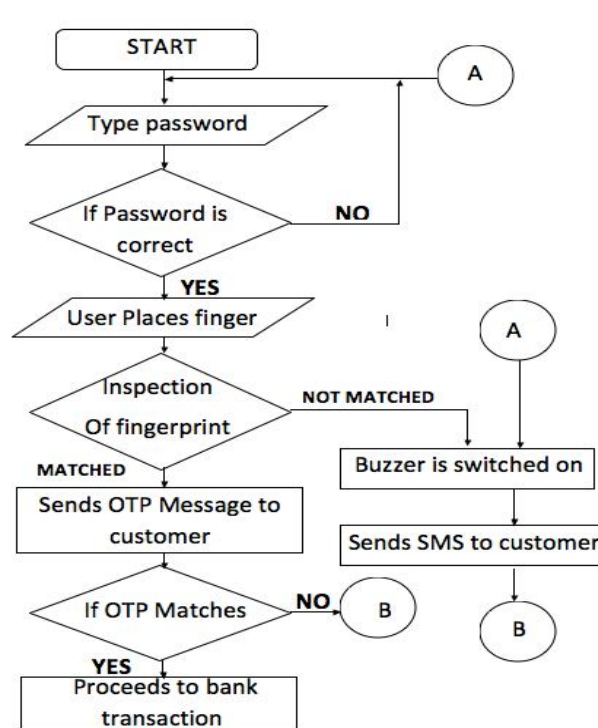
START

A

Type password

If Password is correct

NO

YES

User Places finger

A

Inspection Of fingerprint

NOT MATCHED

MATCHED

Buzzer is switched on

Sends OTP Message to customer

Sends SMS to customer

If OTP Matches

NO

B

B

YES

Proceeds to bank transaction